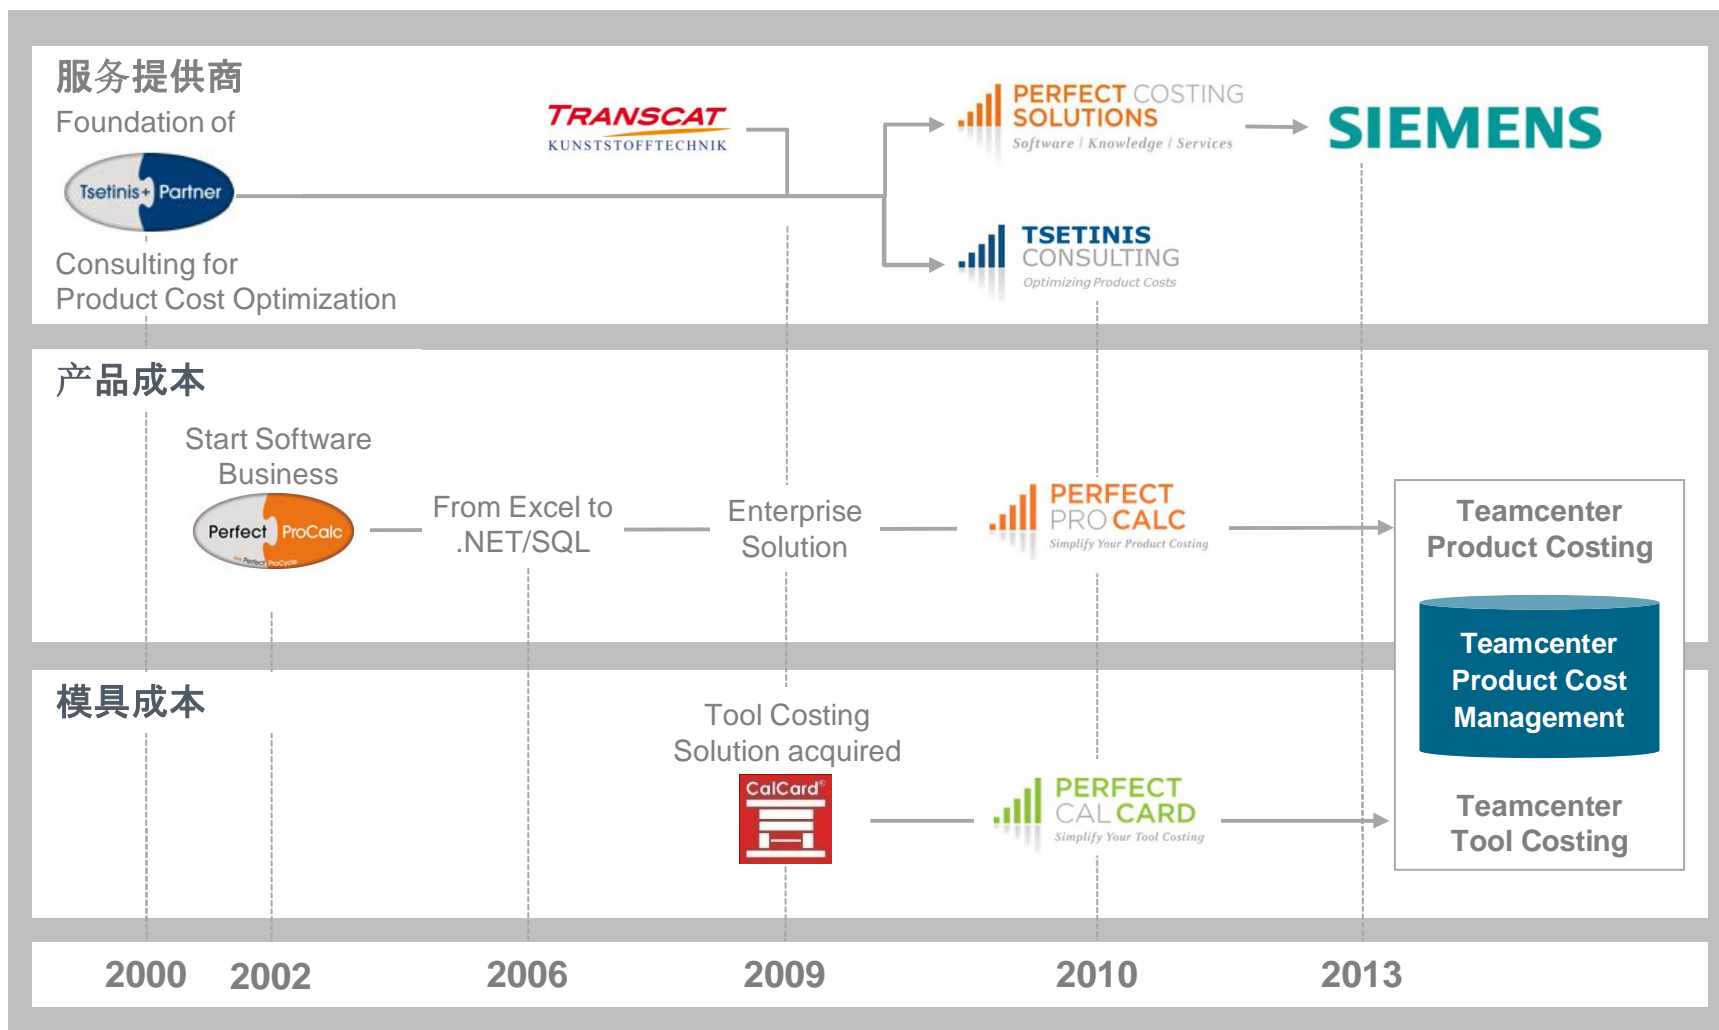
服务提供商
Foundation of

Tsetinis+ Partner

Consulting for
Product Cost Optimization

TRANSCAT
KUNSTSTOFFTECHNIK

PERFECT COSTING SOLUTIONS
Software | Knowledge | Services

SIEMENS

TSETINIS CONSULTING
Optimizing Product Costs

产品成本

Start Software Business

Perfect ProCalc

From Excel to .NET/SQL

Enterprise Solution

PERFECT PRO CALC
Simplify Your Product Costing

Teamcenter Product Costing

Teamcenter Product Cost Management

模具成本

Tool Costing Solution acquired

CalCard

PERFECT CAL CARD
Simplify Your Tool Costing

Teamcenter Tool Costing

2000 2002 2006 2009 2010 2013